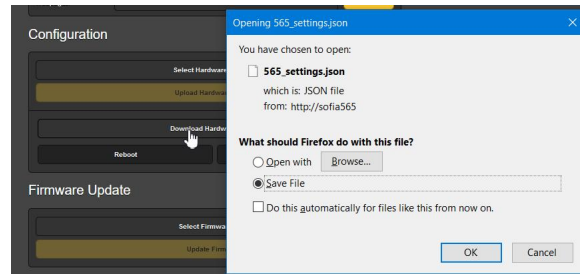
Configuration

Select Hardware

Upload Hardwa

Download Hardw

Reboot

Firmware Update

Select Firmwa

Update Firm

Opening 565_settings.json

You have chosen to open:

565_settings.json

which is: JSON file

from: http://sofia565

What should Firefox do with this file?

Open with Browse...

Save File

Do this automatically for files like this from now on.

OK Cancel